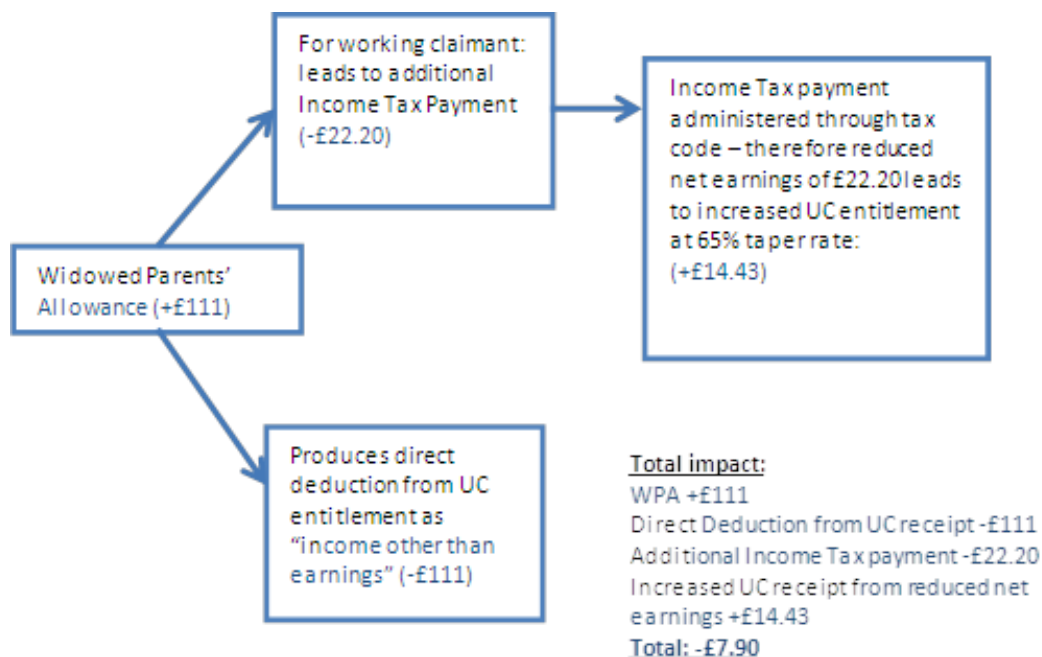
Widowed Parents' Allowance (+£111)

For working claimant: leads to additional Income Tax Payment (-£22.20)

Income Tax payment administered through tax code – therefore reduced net earnings of £22.20 leads to increased UC entitlement at 65% taper rate: (+£14.43)

Produces direct deduction from UC entitlement as "income other than earnings" (-£111)

Total impact:
WPA +£111
Direct Deduction from UC receipt -£111
Additional Income Tax payment -£22.20
Increased UC receipt from reduced net earnings +£14.43
Total: -£7.90